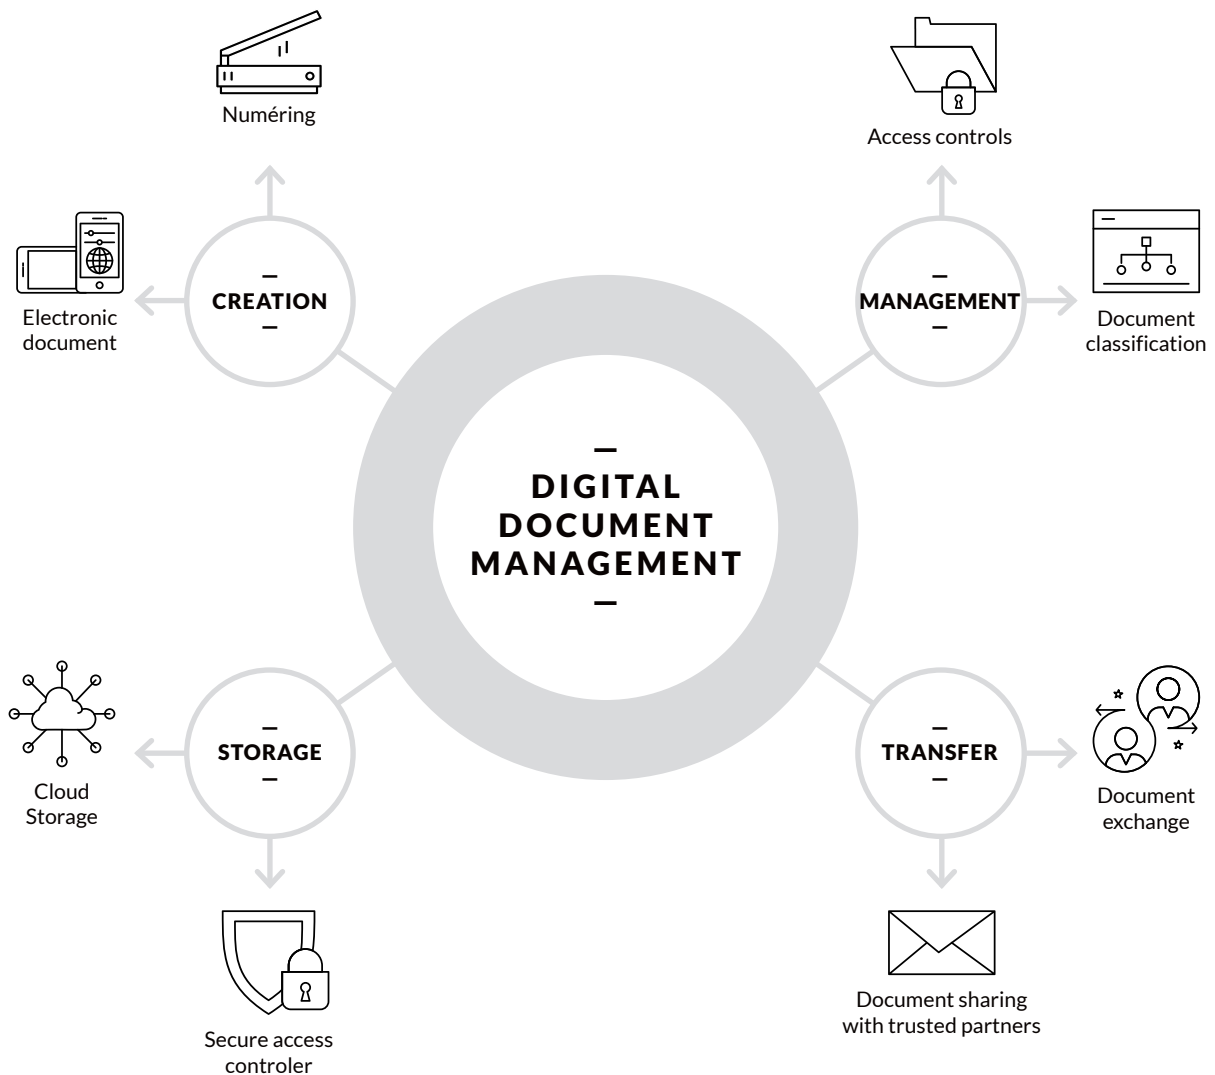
Numéring

Access controls

Electronic document

–
CREATION
–

–
MANAGEMENT
–

Document classification

–
DIGITAL DOCUMENT MANAGEMENT
–

Cloud Storage

–
STORAGE
–

–
TRANSFER
–

Document exchange

Secure access controler

Document sharing with trusted partners